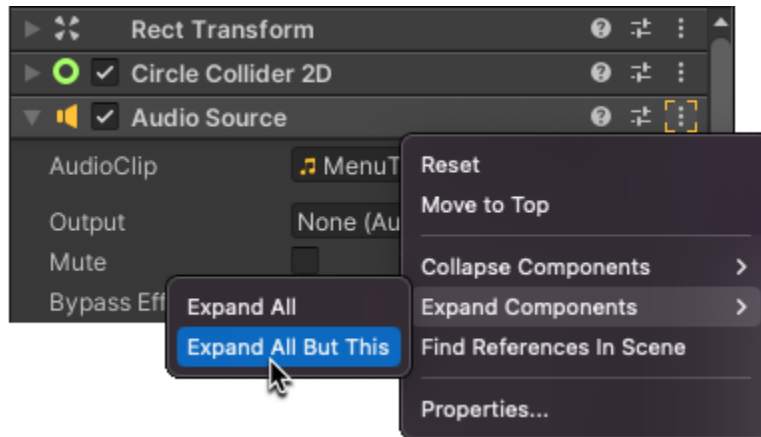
Rect Transform
Circle Collider 2D
Audio Source

AudioClip
MenuT
Output
None (Au
Mute
Bypass Eff

Expand All
Expand All But This

Reset
Move to Top
Collapse Components
Expand Components
Find References In Scene
Properties...